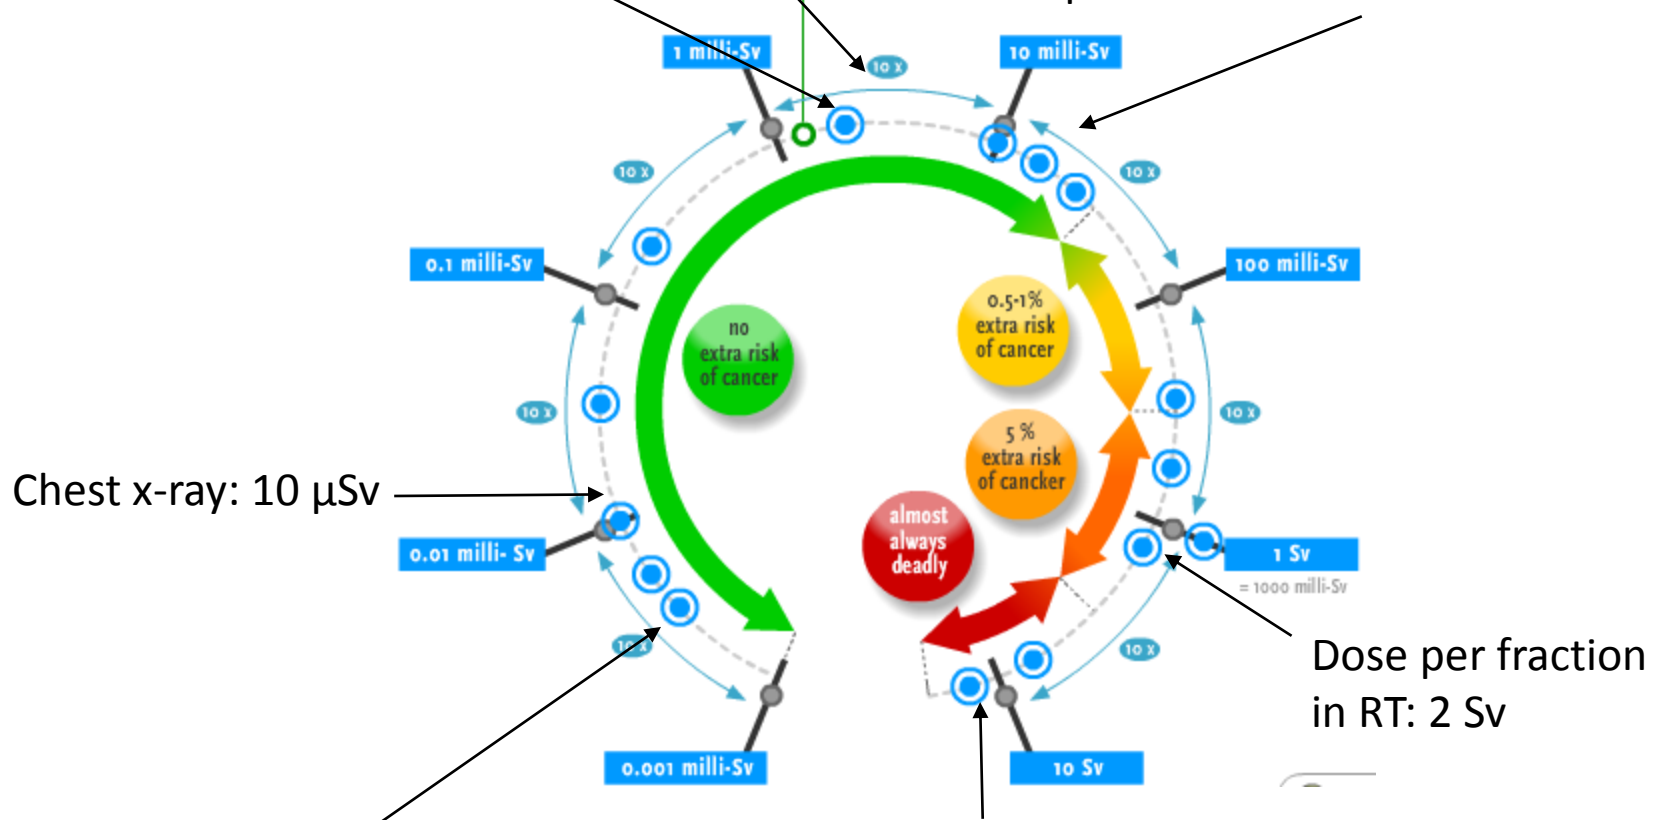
1 milli-Sv

10 milli-Sv

10 x

10 x

10 x

0.1 milli-Sv

100 milli-Sv

no extra risk of cancer

0.5-1% extra risk of cancer

10 x

10 x

5 % extra risk of cancker

Chest x-ray: 10 µSv

almost always deadly

0.01 milli- Sv

1 Sv

= 1000 milli-Sv

10 x

10 x

Dose per fraction in RT: 2 Sv

0.001 milli-Sv

10 Sv